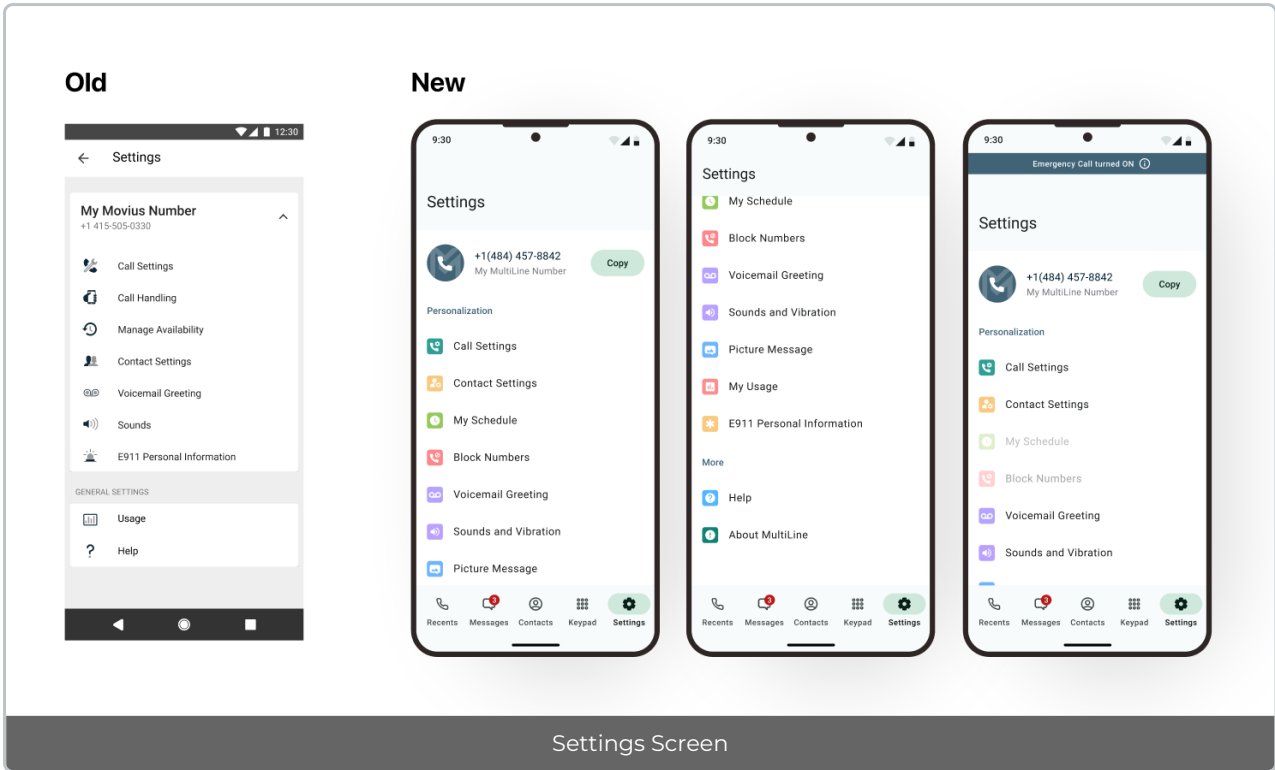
Old

12:30

Settings

My Movius Number
+1 415-505-0330

Call Settings
Call Handling
Manage Availability
Contact Settings
Voicemail Greeting
Sounds
E911 Personal Information

GENERAL SETTINGS
Usage
Help

New

9:30

Settings

+1(484) 457-8842
My MultiLine Number
Copy

Personalization
Call Settings
Contact Settings
My Schedule
Block Numbers
Voicemail Greeting
Sounds and Vibration
Picture Message

Recents 3 Messages Contacts Keypad Settings

9:30

Settings
My Schedule
Block Numbers
Voicemail Greeting
Sounds and Vibration
Picture Message
My Usage
E911 Personal Information

More
Help
About MultiLine

Recents 3 Messages Contacts Keypad Settings

9:30

Emergency Call turned ON

Settings

+1(484) 457-8842
My MultiLine Number
Copy

Personalization
Call Settings
Contact Settings
My Schedule
Block Numbers
Voicemail Greeting
Sounds and Vibration

Recents 3 Messages Contacts Keypad Settings

Settings Screen